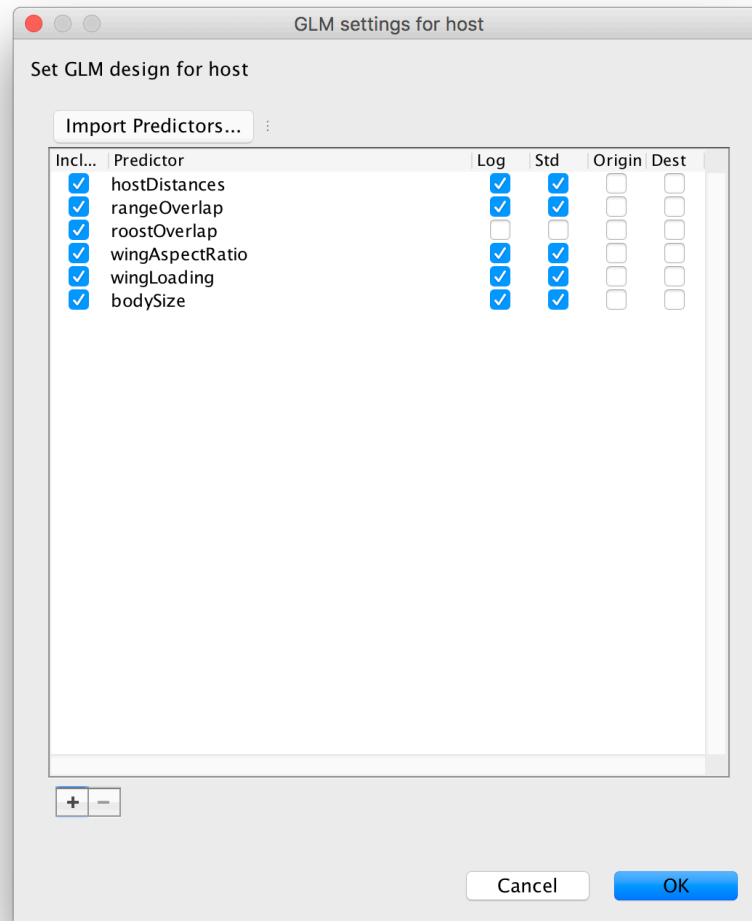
GLM settings for host

Set GLM design for host

Import Predictors...

| Incl... | Predictor | Log | Std | Origin | Dest |
|---|---|---|---|---|---|
| ✓ | hostDistances | ✓ | ✓ | ☐ | ☐ |
| ✓ | rangeOverlap | ✓ | ✓ | ☐ | ☐ |
| ✓ | roostOverlap | ☐ | ☐ | ☐ | ☐ |
| ✓ | wingAspectRatio | ✓ | ✓ | ☐ | ☐ |
| ✓ | wingLoading | ✓ | ✓ | ☐ | ☐ |
| ✓ | bodySize | ✓ | ✓ | ☐ | ☐ |

+ −

Cancel OK